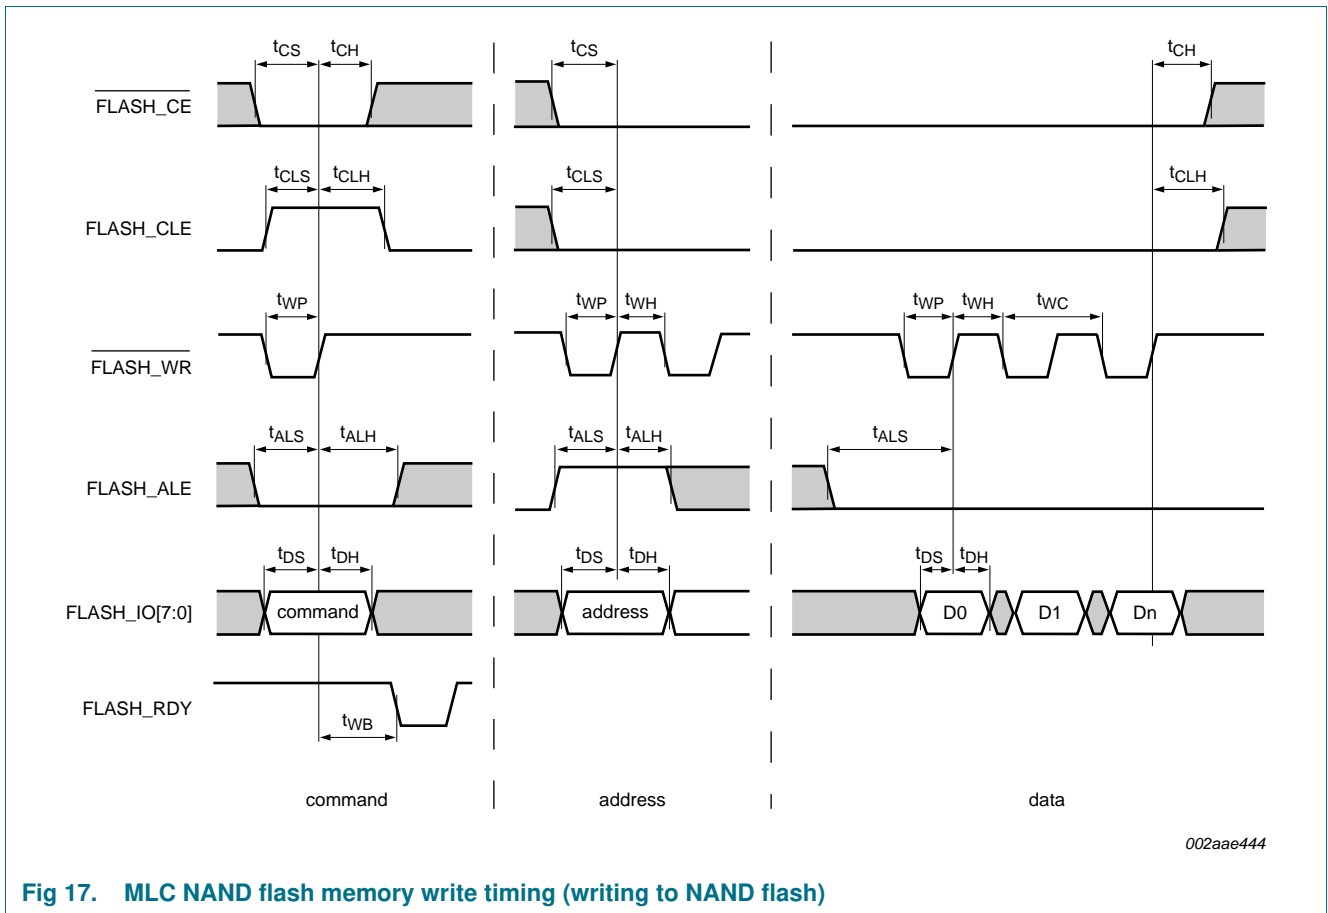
$t_{CS}$ $t_{CH}$ $t_{CS}$ $t_{CH}$

$\overline{FLASH\_CE}$

$t_{CLS}$ $t_{CLH}$ $t_{CLS}$ $t_{CLH}$

FLASH_CLE

$t_{WP}$ $t_{WP}$ $t_{WH}$ $t_{WP}$ $t_{WH}$ $t_{WC}$

$\overline{FLASH\_WR}$

$t_{ALS}$ $t_{ALH}$ $t_{ALS}$ $t_{ALH}$ $t_{ALS}$

FLASH_ALE

$t_{DS}$ $t_{DH}$ $t_{DS}$ $t_{DH}$ $t_{DS}$ $t_{DH}$

FLASH_IO[7:0]

command address D0 D1 Dn

FLASH_RDY

$t_{WB}$

command address data

002aae444

Fig 17. MLC NAND flash memory write timing (writing to NAND flash)